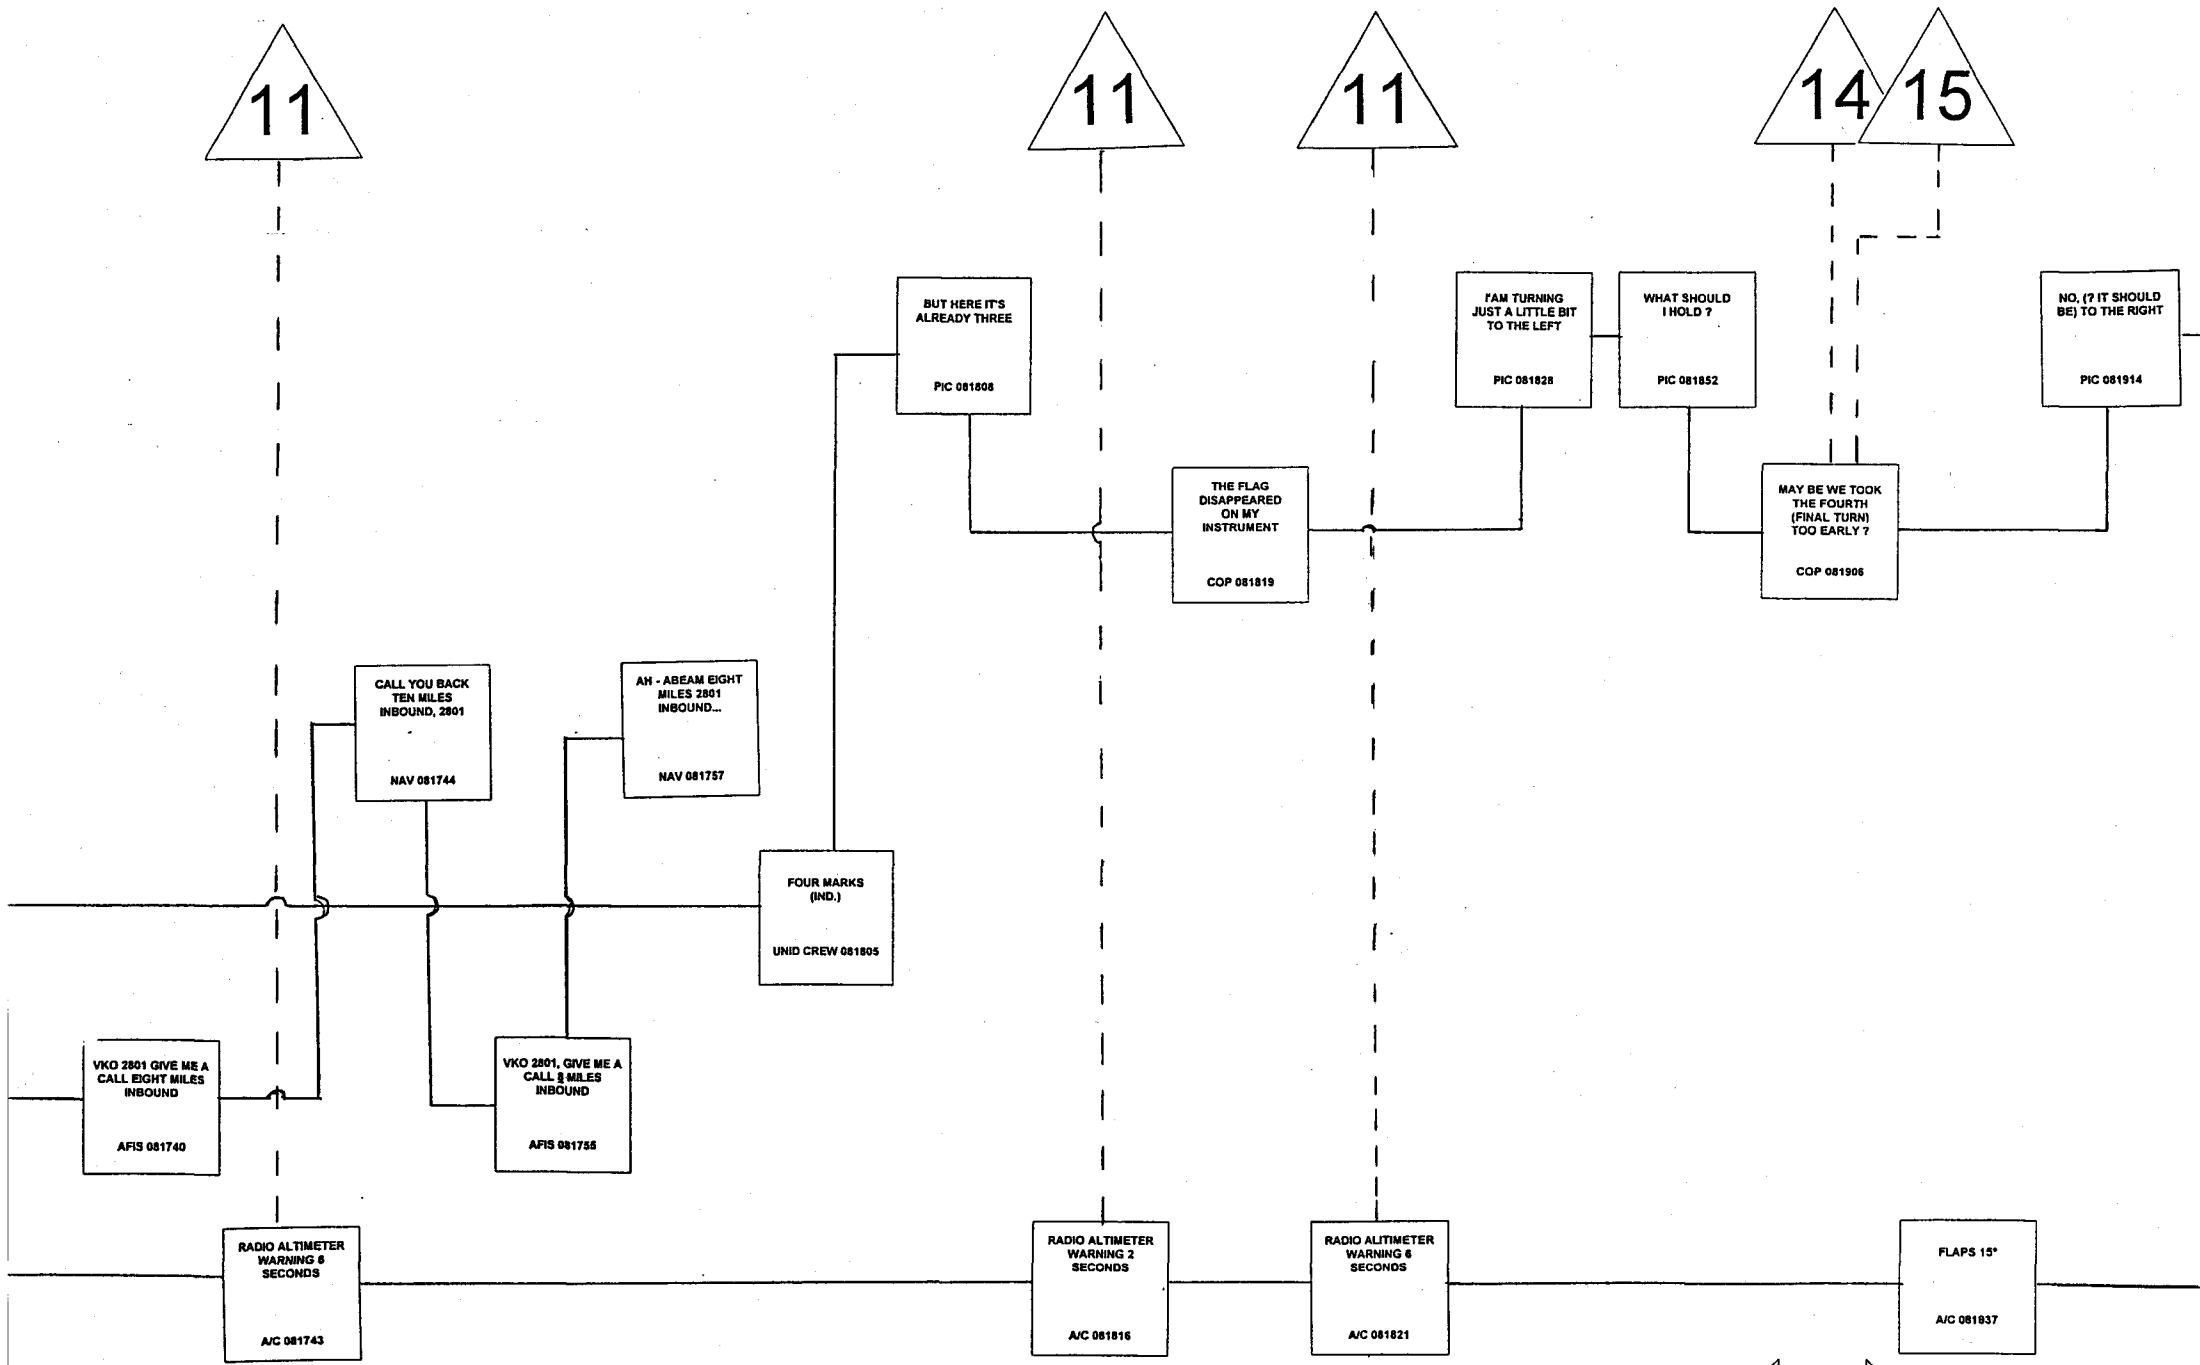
11

11

11

14

15

BUT HERE IT'S ALREADY THREE

PIC 081808

I'AM TURNING JUST A LITTLE BIT TO THE LEFT

PIC 081828

WHAT SHOULD I HOLD ?

PIC 081852

NO, (? IT SHOULD BE) TO THE RIGHT

PIC 081914

THE FLAG DISAPPEARED ON MY INSTRUMENT

COP 081819

MAY BE WE TOOK THE FOURTH (FINAL TURN) TOO EARLY ?

COP 081906

CALL YOU BACK TEN MILES INBOUND, 2801

NAV 081744

AH - ABEAM EIGHT MILES 2801 INBOUND...

NAV 081757

FOUR MARKS (IND.)

UNID CREW 081805

VKO 2801 GIVE ME A CALL EIGHT MILES INBOUND

AFIS 081740

VKO 2801, GIVE ME A CALL 8 MILES INBOUND

AFIS 081755

RADIO ALTIMETER WARNING 6 SECONDS

A/C 081743

RADIO ALTIMETER WARNING 2 SECONDS

A/C 081816

RADIO ALTIMETER WARNING 6 SECONDS

A/C 081821

FLAPS 15°

A/C 081837